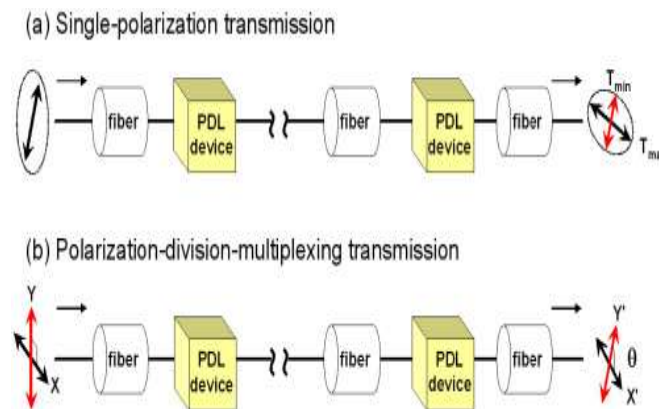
(a) Single-polarization transmission

fiber

PDL device

fiber

PDL device

fiber

$T_{min}$

$T_{m}$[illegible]

(b) Polarization-division-multiplexing transmission

Y

X

fiber

PDL device

fiber

PDL device

fiber

Y'

θ

X'